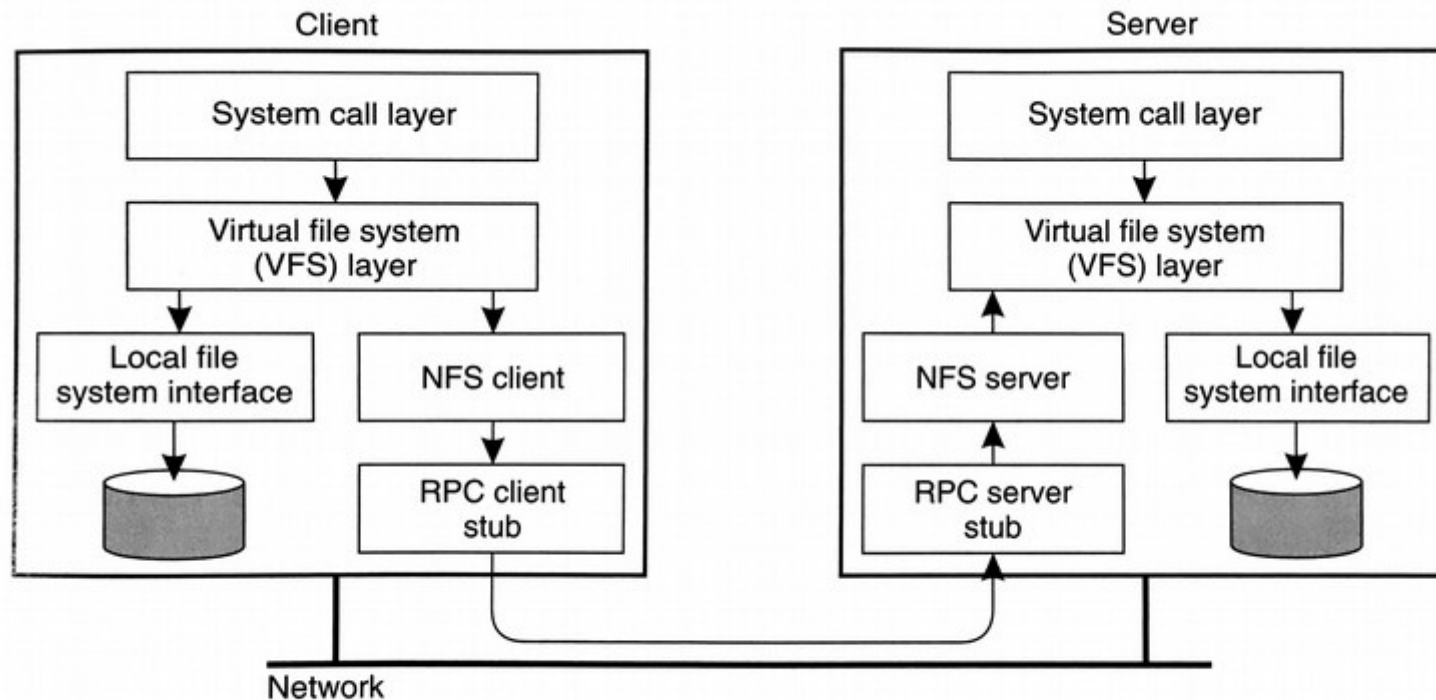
Client

System call layer

Virtual file system (VFS) layer

Local file system interface

NFS client

RPC client stub

Server

System call layer

Virtual file system (VFS) layer

NFS server

Local file system interface

RPC server stub

Network